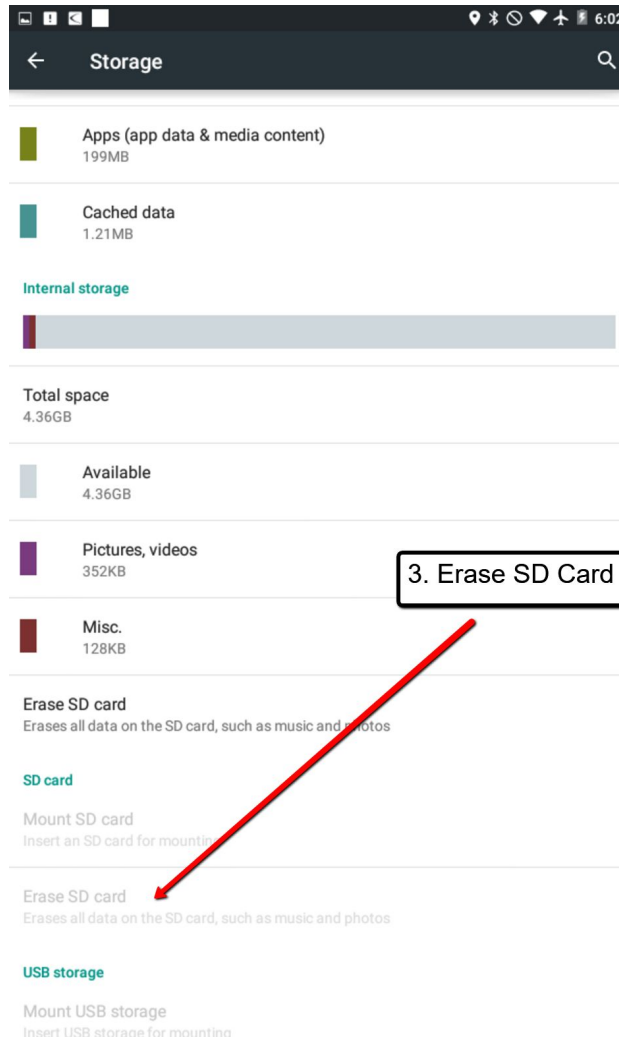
6:02

Storage

Apps (app data & media content)
199MB

Cached data
1.21MB

Internal storage

Total space
4.36GB

Available
4.36GB

Pictures, videos
352KB

3. Erase SD Card

Misc.
128KB

Erase SD card
Erases all data on the SD card, such as music and photos

SD card

Mount SD card
Insert an SD card for mounting

Erase SD card
Erases all data on the SD card, such as music and photos

USB storage

Mount USB storage
Insert USB storage for mounting